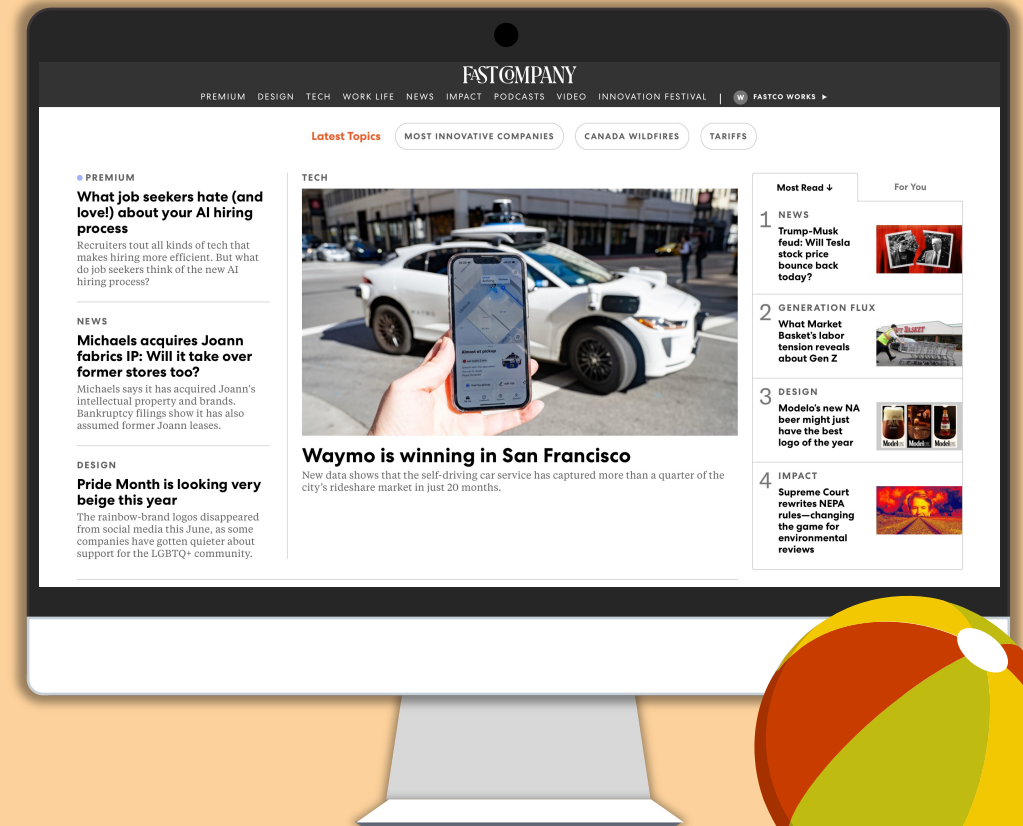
FAST COMPANY

PREMIUM DESIGN TECH WORK LIFE NEWS IMPACT PODCASTS VIDEO INNOVATION FESTIVAL | W FASTCO WORKS ▸

Latest Topics MOST INNOVATIVE COMPANIES CANADA WILDFIRES TARIFFS

PREMIUM

What job seekers hate (and love!) about your AI hiring process

Recruiters tout all kinds of tech that makes hiring more efficient. But what do job seekers think of the new AI hiring process?

NEWS

Michaels acquires Joann fabrics IP: Will it take over former stores too?

Michaels says it has acquired Joann's intellectual property and brands. Bankruptcy filings show it has also assumed former Joann leases.

DESIGN

Pride Month is looking very beige this year

The rainbow-brand logos disappeared from social media this June, as some companies have gotten quieter about support for the LGBTQ+ community.

TECH

Waymo is winning in San Francisco

New data shows that the self-driving car service has captured more than a quarter of the city's rideshare market in just 20 months.

Most Read ↓ For You

1 NEWS
Trump-Musk feud: Will Tesla stock price bounce back today?

2 GENERATION FLUX
What Market Basket's labor tension reveals about Gen Z

3 DESIGN
Modelo's new NA beer might just have the best logo of the year

4 IMPACT
Supreme Court rewrites NEPA rules—changing the game for environmental reviews